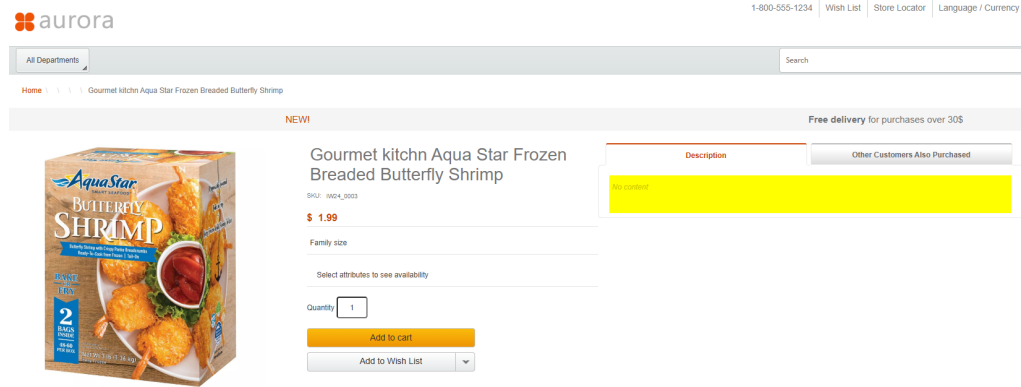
aurora

1-800-555-1234 | Wish List | Store Locator | Language / Currency

All Departments

Search

Home \ \ \ \ Gourmet kitchn Aqua Star Frozen Breaded Butterfly Shrimp

NEW!

**Free delivery** for purchases over 30$

AquaStar
SMART SEAFOOD
BUTTERFLY
SHRIMP
Butterfly Shrimp with Crispy Panko Breadcrumbs
Ready-To-Cook from Frozen | Tail-On
BAKE
or
FRY
2 BAGS INSIDE
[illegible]

Gourmet kitchn Aqua Star Frozen Breaded Butterfly Shrimp

SKU: IW24_0003

$ 1.99

Family size

Select attributes to see availability

Quantity 1

Add to cart

Add to Wish List

Description

Other Customers Also Purchased

No content